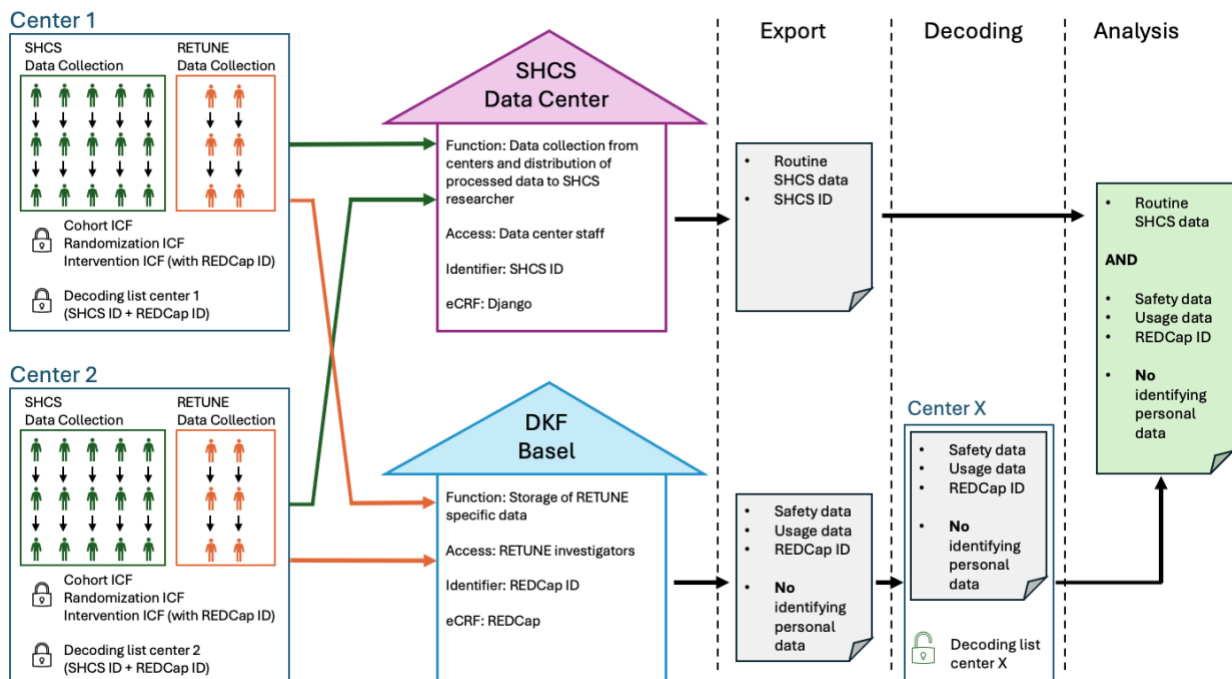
Center 1

SHCS Data Collection

RETUNE Data Collection

Cohort ICF
Randomization ICF
Intervention ICF (with REDCap ID)

Decoding list center 1 (SHCS ID + REDCap ID)

Center 2

SHCS Data Collection

RETUNE Data Collection

Cohort ICF
Randomization ICF
Intervention ICF (with REDCap ID)

Decoding list center 2 (SHCS ID + REDCap ID)

SHCS Data Center

Function: Data collection from centers and distribution of processed data to SHCS researcher

Access: Data center staff

Identifier: SHCS ID

eCRF: Django

DKF Basel

Function: Storage of RETUNE specific data

Access: RETUNE investigators

Identifier: REDCap ID

eCRF: REDCap

Export

- Routine SHCS data
- SHCS ID

- Safety data
- Usage data
- REDCap ID
- **No** identifying personal data

Decoding

Center X

- Safety data
- Usage data
- REDCap ID
- **No** identifying personal data

Decoding list center X

Analysis

- Routine SHCS data

**AND**

- Safety data
- Usage data
- REDCap ID
- **No** identifying personal data